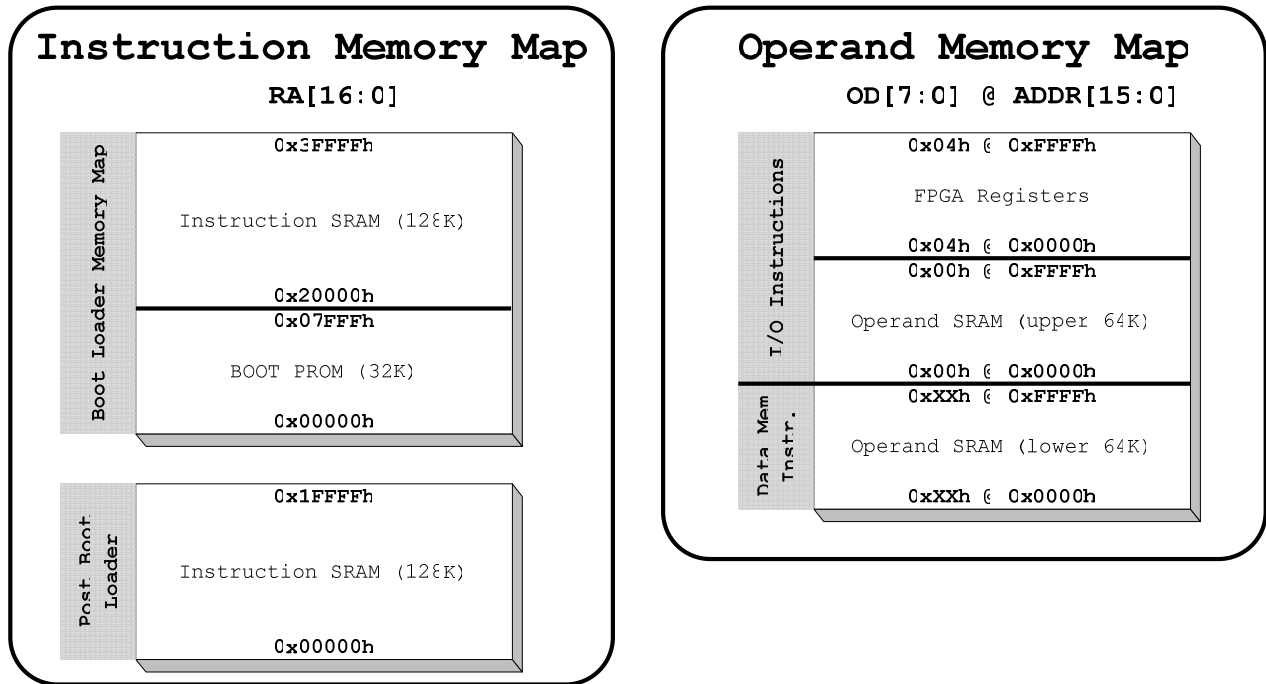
Instruction Memory Map

RA[16:0]

Boot Loader Memory Map

0x3FFFFh

Instruction SRAM (128K)

0x20000h

0x07FFFh

BOOT PROM (32K)

0x00000h

Post Boot Loader

0x1FFFFh

Instruction SRAM (128K)

0x00000h

Operand Memory Map

OD[7:0] @ ADDR[15:0]

I/O Instructions

0x04h @ 0xFFFFh

FPGA Registers

0x04h @ 0x0000h

0x00h @ 0xFFFFh

Operand SRAM (upper 64K)

0x00h @ 0x0000h

Data Mem Instr.

0xXXh @ 0xFFFFh

Operand SRAM (lower 64K)

0xXXh @ 0x0000h